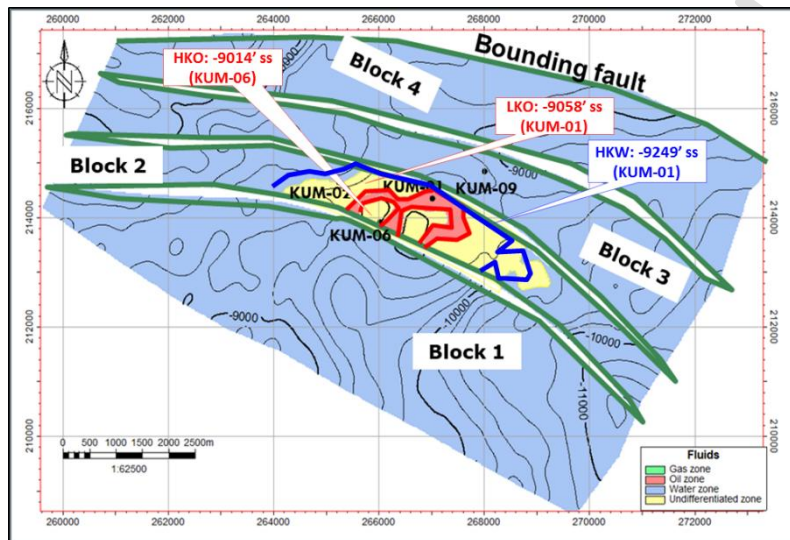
260000 262000 264000 266000 268000 270000 272000

N

Bounding fault

Block 4

HKO: -9014' ss (KUM-06)

LKO: -9058' ss (KUM-01)

HKW: -9249' ss (KUM-01)

Block 2

KUM-02

KUM-01

KUM-09

-9000

KUM-06

Block 3

-9000

-10000

-10000

-11000

Block 1

216000

214000

212000

210000

216000

214000

212000

210000

0 500 1000 1500 2000 2500m

1:62500

Fluids
Gas zone
Oil zone
Water zone
Undifferentiated zone

260000 262000 264000 266000 268000 270000 272000